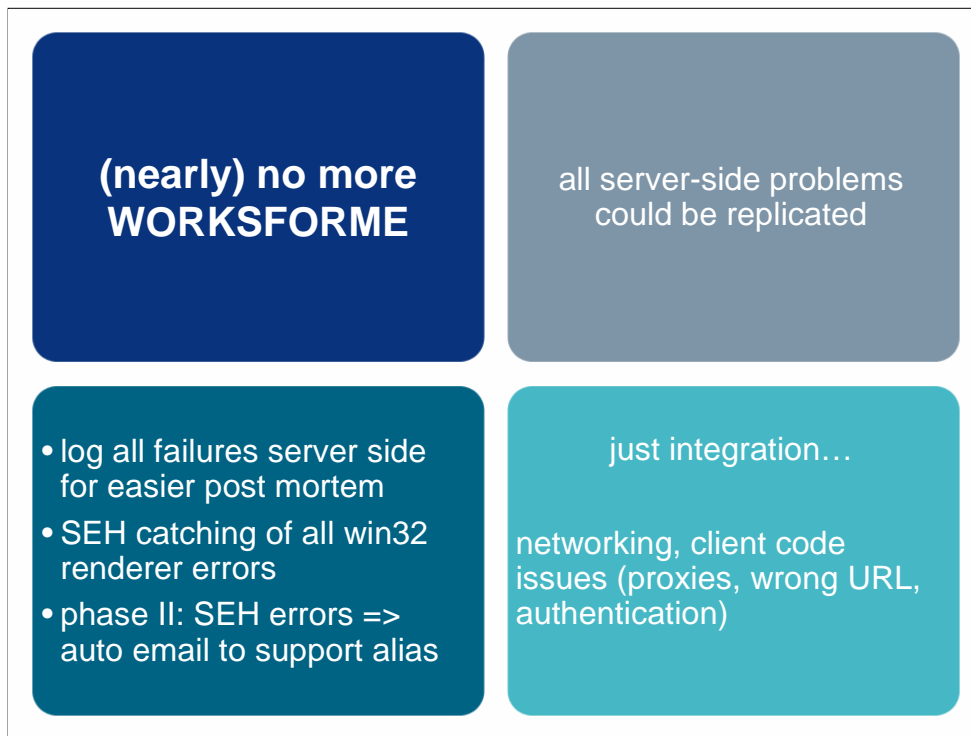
(nearly) no more WORKSFORME

all server-side problems could be replicated

- log all failures server side for easier post mortem
- SEH catching of all win32 renderer errors
- phase II: SEH errors => auto email to support alias

just integration…

networking, client code issues (proxies, wrong URL, authentication)